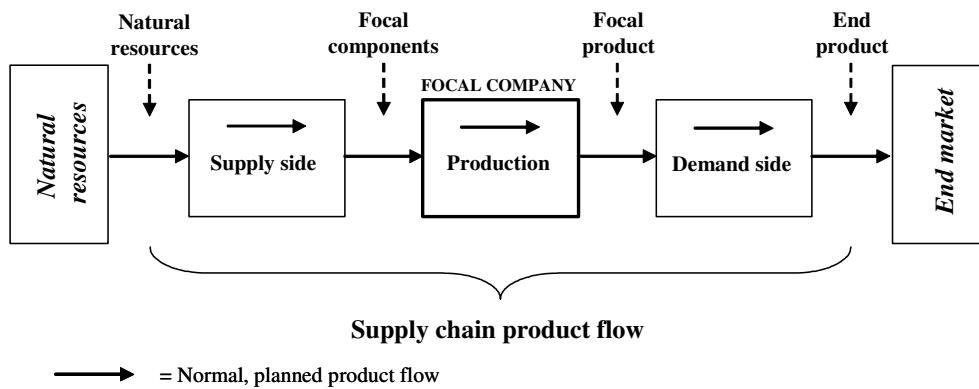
Natural resources

Focal components

Focal product

End product

Natural resources

Supply side

FOCAL COMPANY

Production

Demand side

End market

Supply chain product flow

= Normal, planned product flow